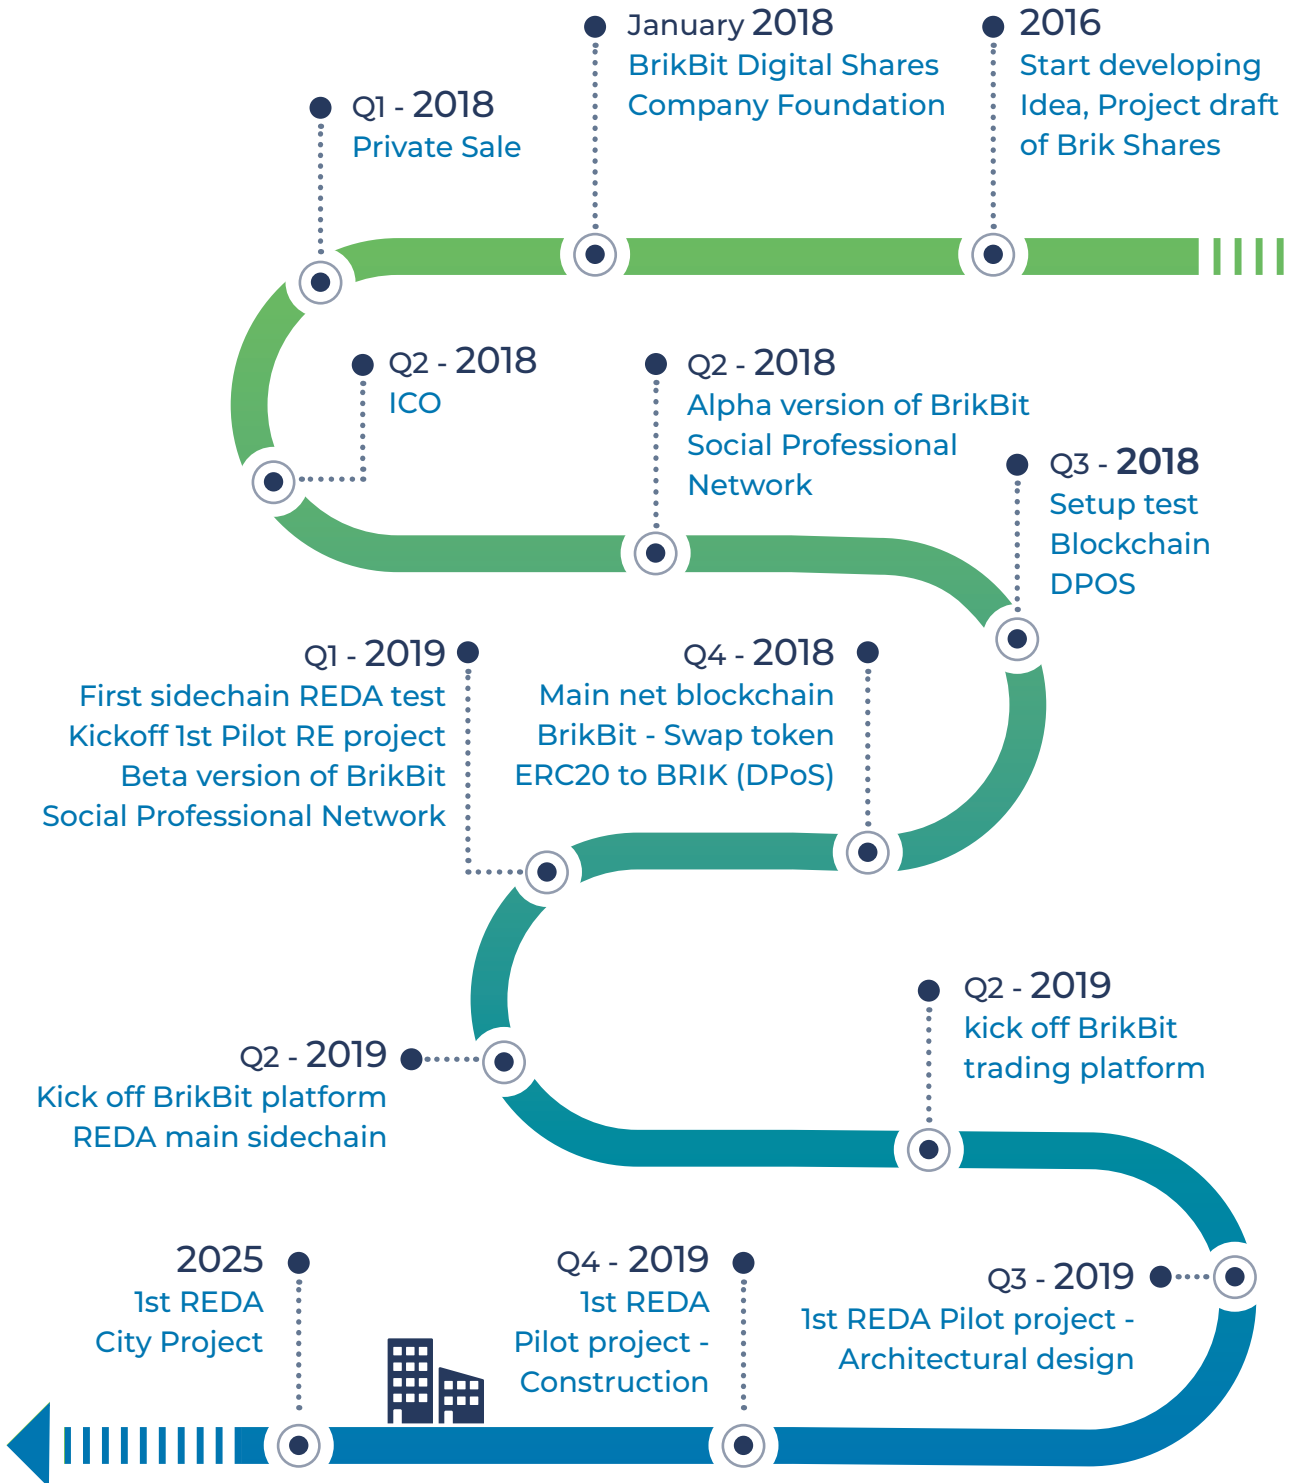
January 2018
BrikBit Digital Shares Company Foundation

2016
Start developing Idea, Project draft of Brik Shares

Q1 - 2018
Private Sale

Q2 - 2018
ICO

Q2 - 2018
Alpha version of BrikBit Social Professional Network

Q3 - 2018
Setup test Blockchain DPOS

Q1 - 2019
First sidechain REDA test
Kickoff 1st Pilot RE project
Beta version of BrikBit Social Professional Network

Q4 - 2018
Main net blockchain
BrikBit - Swap token ERC20 to BRIK (DPoS)

Q2 - 2019
kick off BrikBit trading platform

Q2 - 2019
Kick off BrikBit platform
REDA main sidechain

2025
1st REDA City Project

Q4 - 2019
1st REDA Pilot project - Construction

Q3 - 2019
1st REDA Pilot project - Architectural design